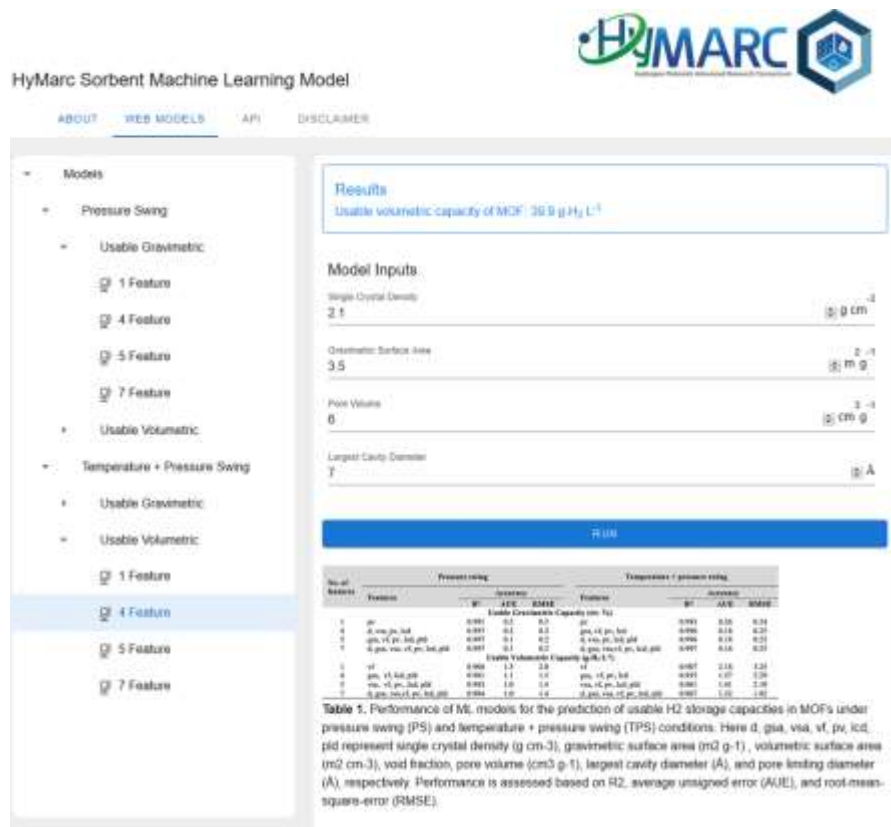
HyMARC

HyMarc Sorbent Machine Learning Model

ABOUT WEB MODELS API DISCLAIMER

Models
Pressure Swing
Usable Gravimetric
1 Feature
4 Feature
5 Feature
7 Feature
Usable Volumetric
Temperature + Pressure Swing
Usable Gravimetric
Usable Volumetric
1 Feature
4 Feature
5 Feature
7 Feature

Results
Usable volumetric capacity of MOF: 39.9 g $H_2$ $L^{-1}$

Model Inputs

Single Crystal Density
2.1 g $cm^{-3}$

Gravimetric Surface Area
3.5 $m^2$ $g^{-1}$

Pore Volume
6 $cm^3$ $g^{-1}$

Largest Cavity Diameter
7 Å

RUN

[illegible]

Table 1. Performance of ML models for the prediction of usable H2 storage capacities in MOFs under pressure swing (PS) and temperature + pressure swing (TPS) conditions. Here d, gsa, vsa, vf, pv, lcd, pld represent single crystal density (g cm-3), gravimetric surface area (m2 g-1), volumetric surface area (m2 cm-3), void fraction, pore volume (cm3 g-1), largest cavity diameter (Å), and pore limiting diameter (Å), respectively. Performance is assessed based on R2, average unsigned error (AUE), and root-mean-square-error (RMSE).